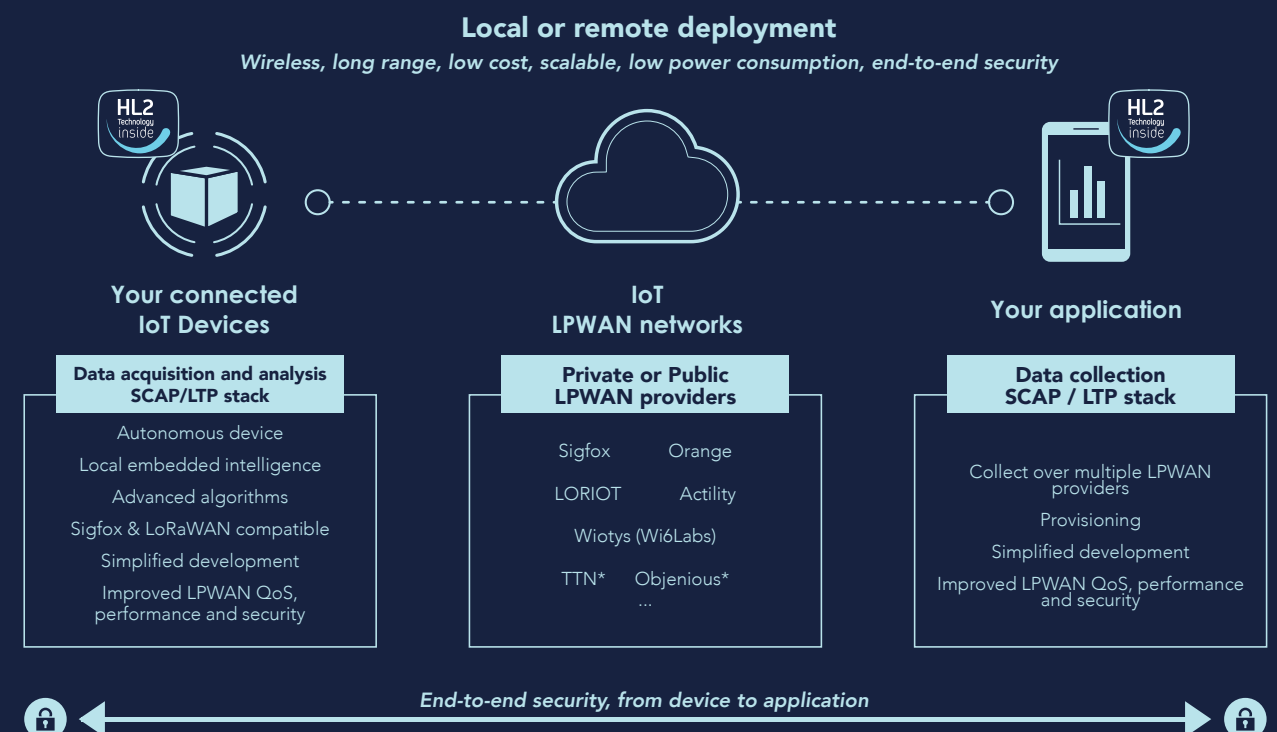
Local or remote deployment

Wireless, long range, low cost, scalable, low power consumption, end-to-end security

HL2 Technology inside

HL2 Technology inside

Your connected IoT Devices

IoT LPWAN networks

Your application

Data acquisition and analysis SCAP/LTP stack

Autonomous device

Local embedded intelligence

Advanced algorithms

Sigfox & LoRaWAN compatible

Simplified development

Improved LPWAN QoS, performance and security

Private or Public LPWAN providers

Sigfox Orange

LORIOT Actility

Wiotys (Wi6Labs)

TTN* Objenious*

...

Data collection SCAP / LTP stack

Collect over multiple LPWAN providers

Provisioning

Simplified development

Improved LPWAN QoS, performance and security

End-to-end security, from device to application